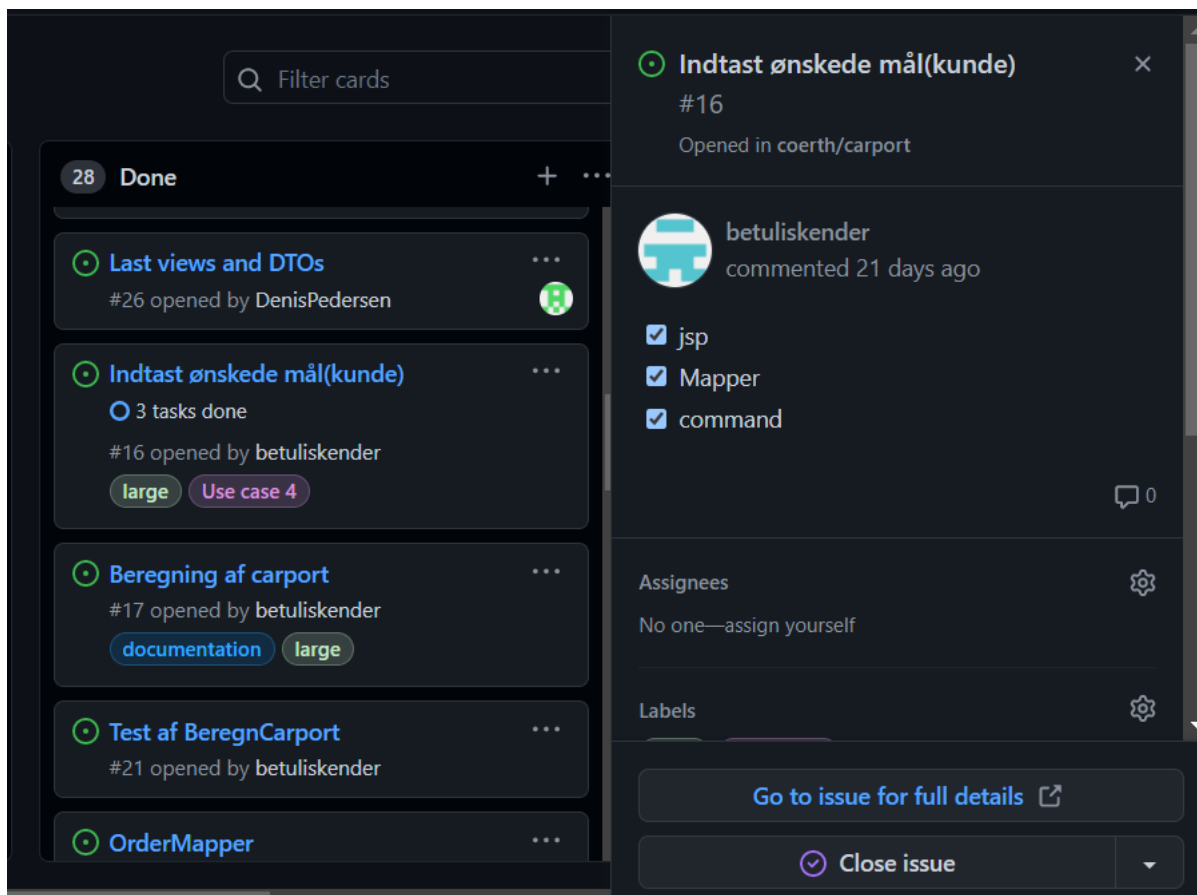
Filter cards

28 Done

Last views and DTOs
#26 opened by DenisPedersen

Indtast ønskede mål(kunde)
3 tasks done
#16 opened by betuliskender
large Use case 4

Beregning af carport
#17 opened by betuliskender
documentation large

Test af BeregnCarport
#21 opened by betuliskender

OrderMapper

Indtast ønskede mål(kunde)
#16
Opened in coerth/carport

betuliskender
commented 21 days ago

jsp
Mapper
command

0

Assignees
No one—assign yourself

Labels

Go to issue for full details

Close issue